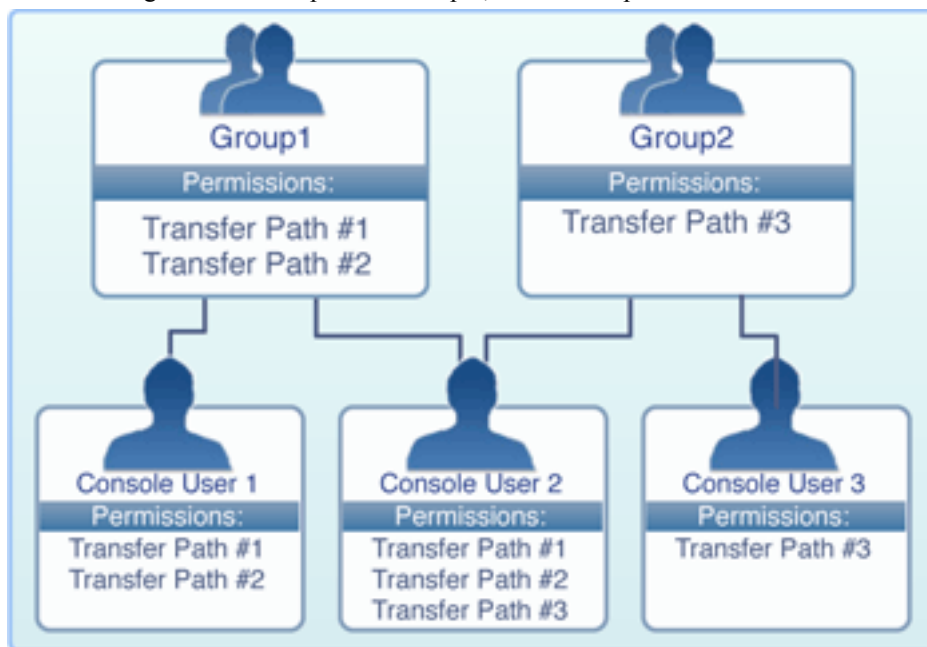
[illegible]

Group1
Permissions:
Transfer Path #1
Transfer Path #2

Group2
Permissions:
Transfer Path #3

Console User 1
Permissions:
Transfer Path #1
Transfer Path #2

Console User 2
Permissions:
Transfer Path #1
Transfer Path #2
Transfer Path #3

Console User 3
Permissions:
Transfer Path #3